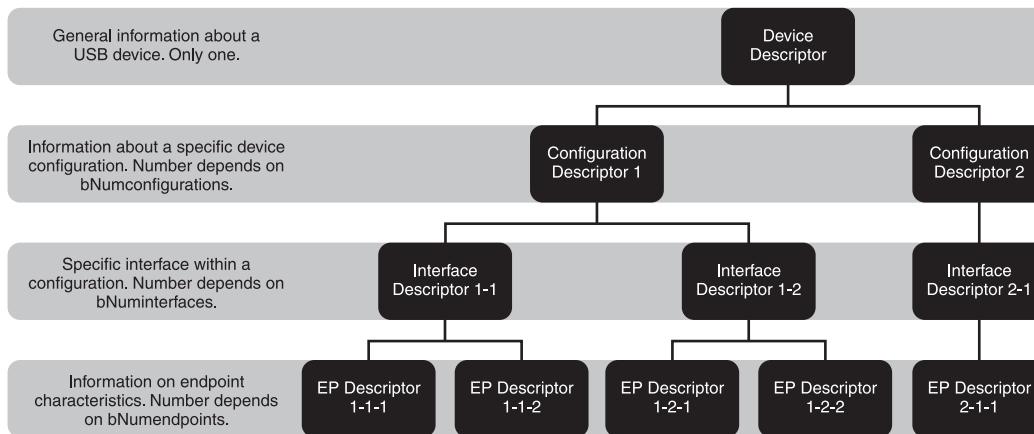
General information about a USB device. Only one.

Device Descriptor

Information about a specific device configuration. Number depends on bNumconfigurations.

Configuration Descriptor 1

Configuration Descriptor 2

Specific interface within a configuration. Number depends on bNuminterfaces.

Interface Descriptor 1-1

Interface Descriptor 1-2

Interface Descriptor 2-1

Information on endpoint characteristics. Number depends on bNumendpoints.

EP Descriptor 1-1-1

EP Descriptor 1-1-2

EP Descriptor 1-2-1

EP Descriptor 1-2-2

EP Descriptor 2-1-1